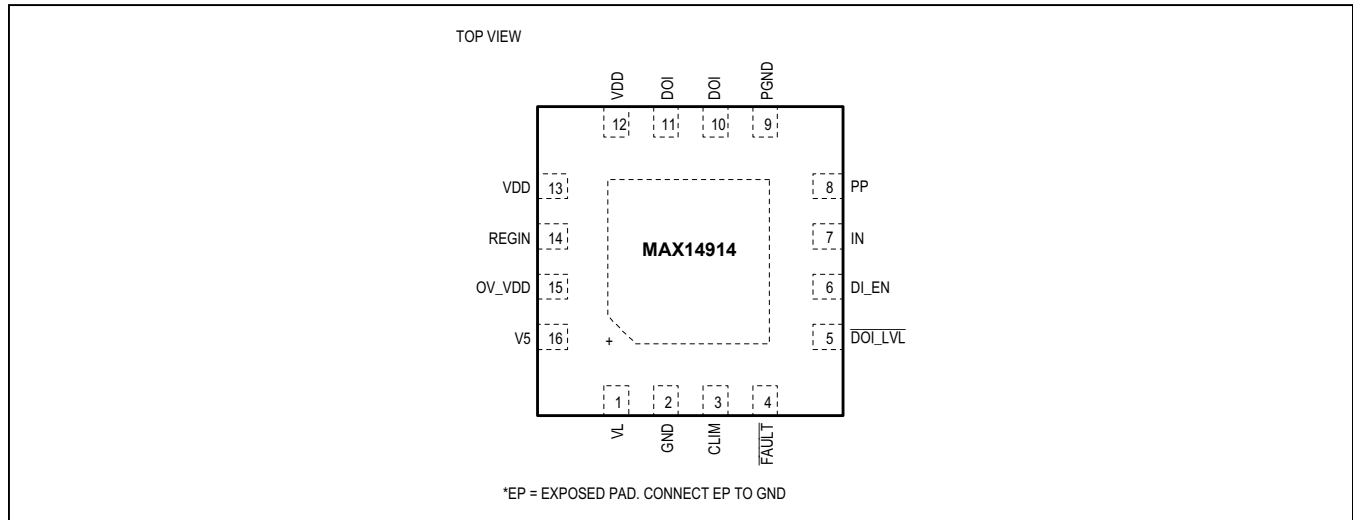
TOP VIEW

VDD DOI DOI PGND

12 11 10 9

VDD 13
REGIN 14
OV_VDD 15
V5 16

8 PP
7 IN
6 DI_EN
5 $\overline{\text{DOI\_LVL}}$

MAX14914

+

1 2 3 4

VL GND CLIM $\overline{\text{FAULT}}$

*EP = EXPOSED PAD. CONNECT EP TO GND